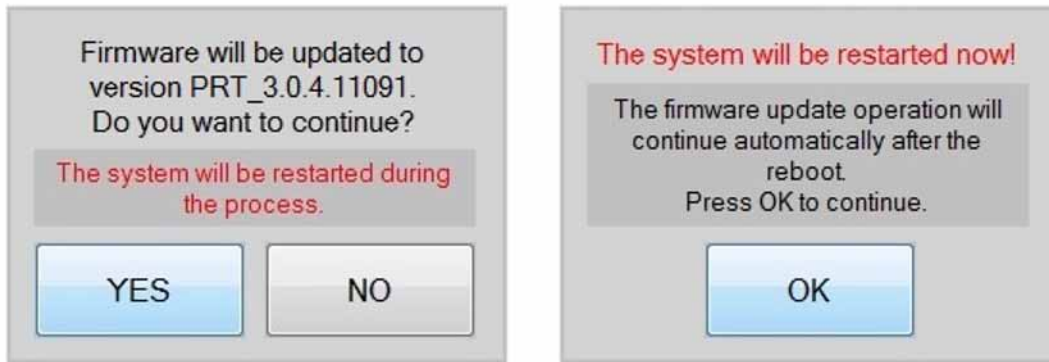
Firmware will be updated to version PRT_3.0.4.11091. Do you want to continue?

The system will be restarted during the process.

YES

NO

The system will be restarted now!

The firmware update operation will continue automatically after the reboot.
Press OK to continue.

OK